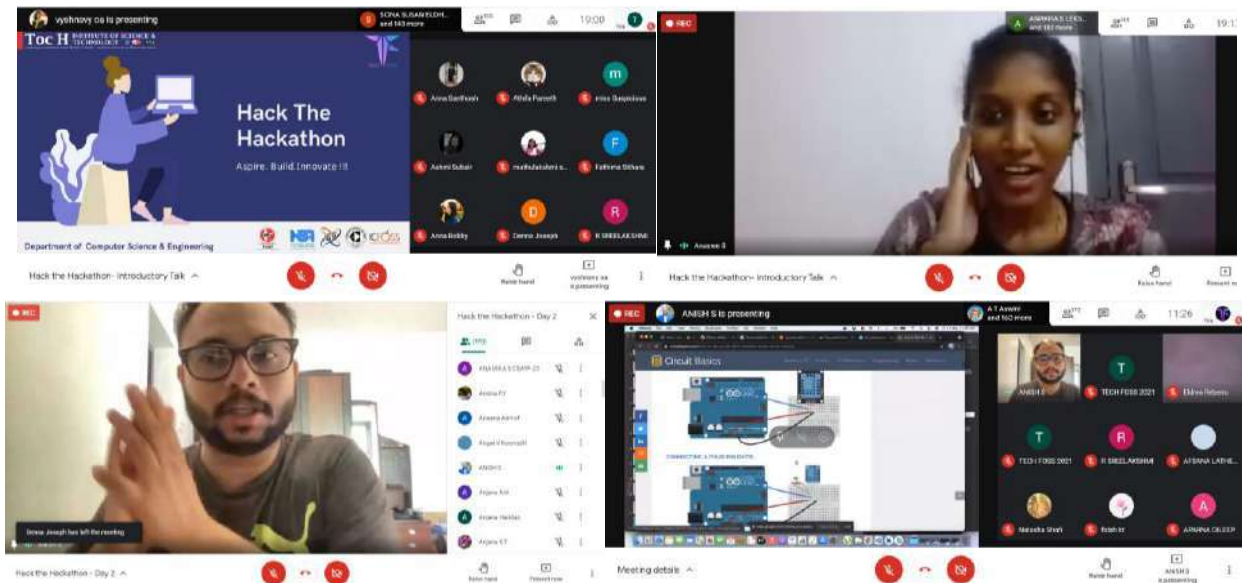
vyshnavy os is presenting

SONA SUSAN ELDH... and 143 more

19:00

Toc H INSTITUTE OF SCIENCE & TECHNOLOGY

Hack The Hackathon

Aspire. Build.Innovate !!!

Department of Computer Science & Engineering

Anna Santhosh

Afifa Parvath

miss Sanjana

Ashmi Subair

muthulakshmi s...

Fathima Sithara

Anna Bobby

Donna Joseph

R SREELAKSHMI

Hack the Hackathon- Introductory Talk ^

Raise hand

vyshnavy os is presenting

REC

ANAMIKA S LEKS... and 143 more

19:1

Anamika S

Hack the Hackathon- Introductory Talk ^

Raise hand

Present now

REC

Hack the Hackathon - Day 2

ANAMIKA S CSMP-23

Amina PJ

Anaana Ashraf

Angel Vincent

ANISH S

Anjana Anil

Anjana Haridas

Anjana KT

Donna Joseph has left the meeting

Hack the Hackathon - Day 2 ^

Raise hand

Present now

REC

ANISH S is presenting

A T Aswani and 160 more

11:26

Circuit Basics

ANISH S

TECH FOSS 2021

Eldho Roberto

TECH FOSS 2021

R SREELAKSHMI

AFSANA LATHE...

Nalesha Shah

Rebh kr

ARNANA DILEEP

Meeting details ^

Raise hand

ANISH S is presenting